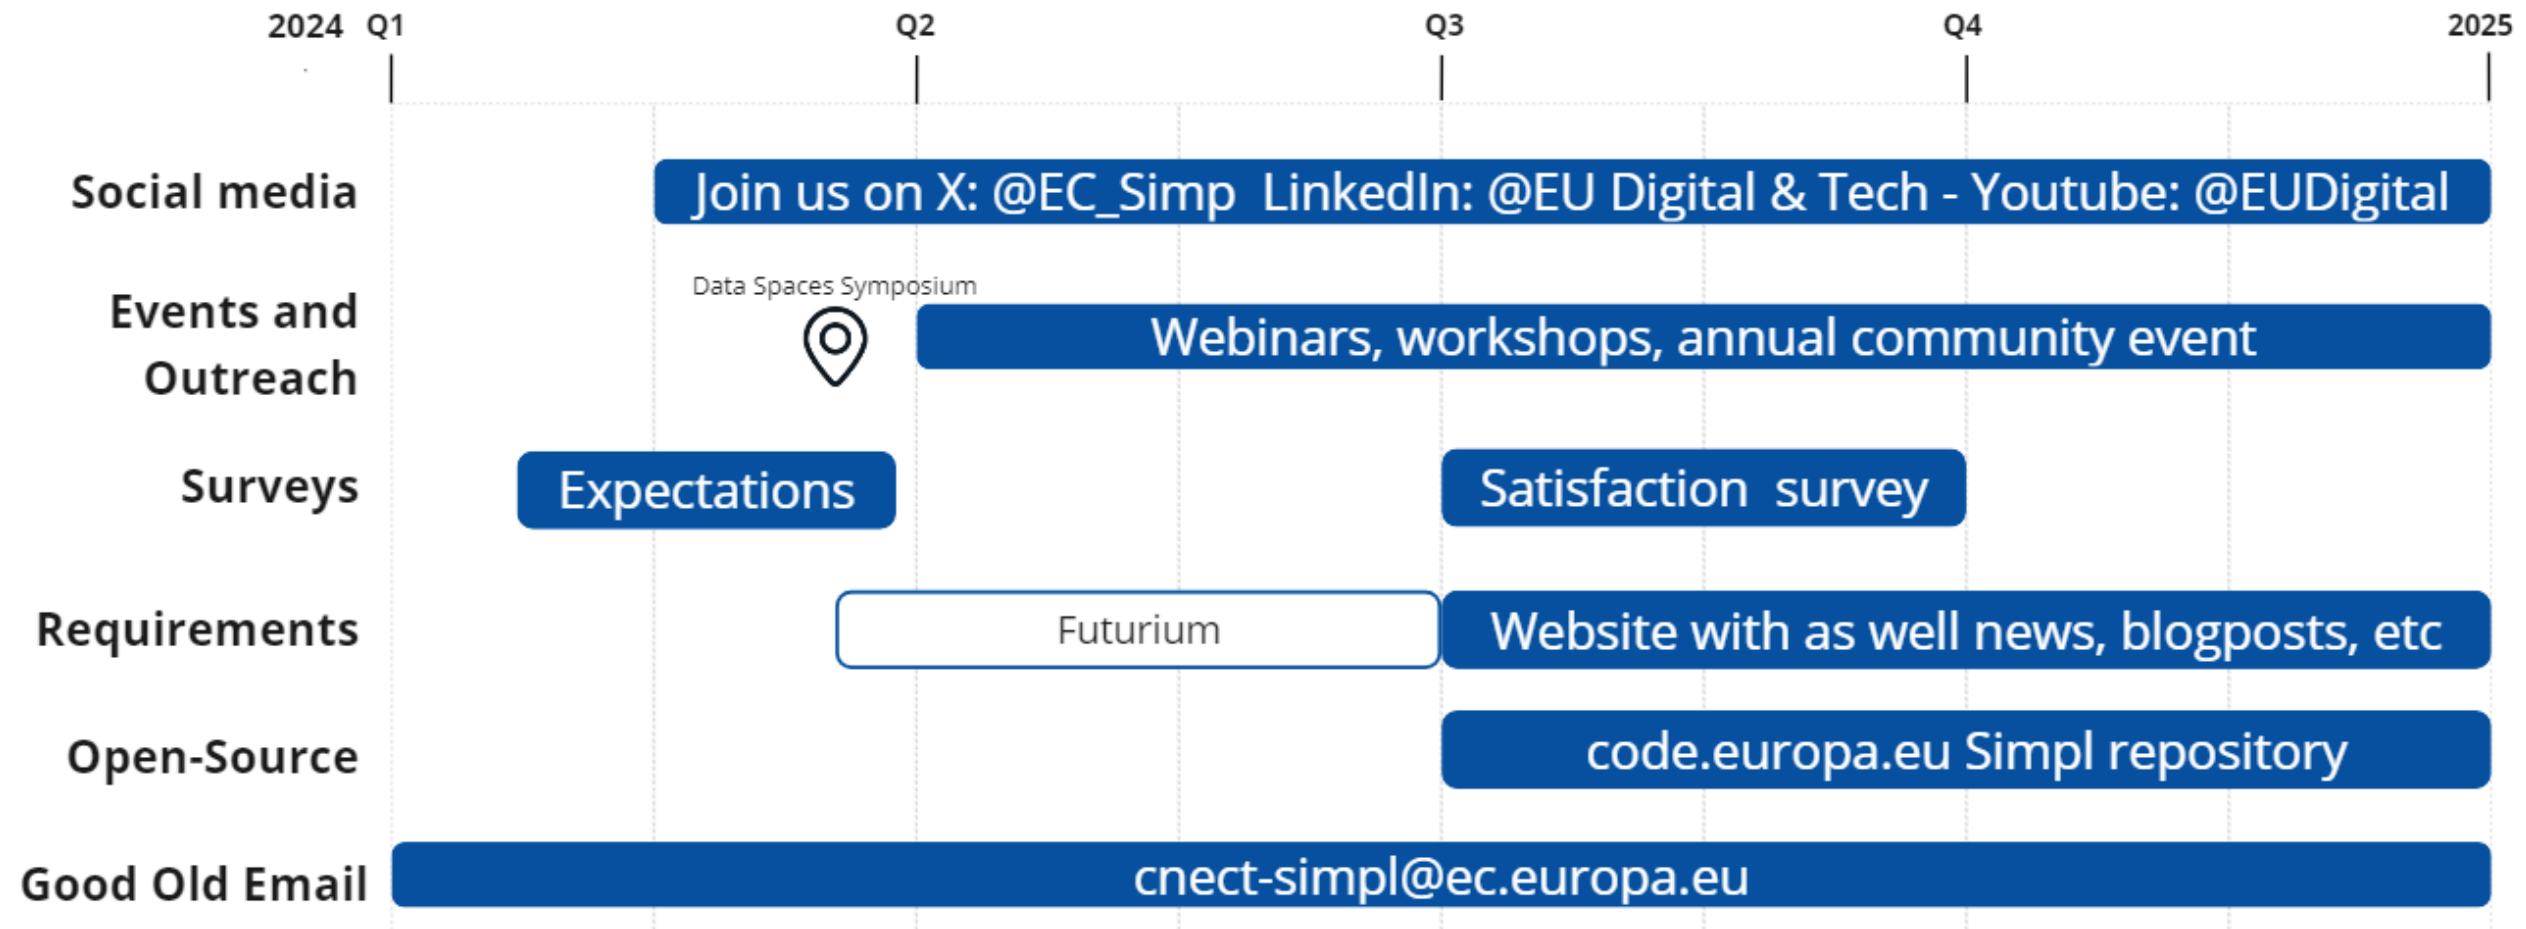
2024 Q1 Q2 Q3 Q4 2025

Social media
Join us on X: @EC_Simp LinkedIn: @EU Digital & Tech - Youtube: @EUDigital

Events and Outreach
Data Spaces Symposium
Webinars, workshops, annual community event

Surveys
Expectations
Satisfaction survey

Requirements
Futurium
Website with as well news, blogposts, etc

Open-Source
code.europa.eu Simpl repository

Good Old Email
cnect-simpl@ec.europa.eu